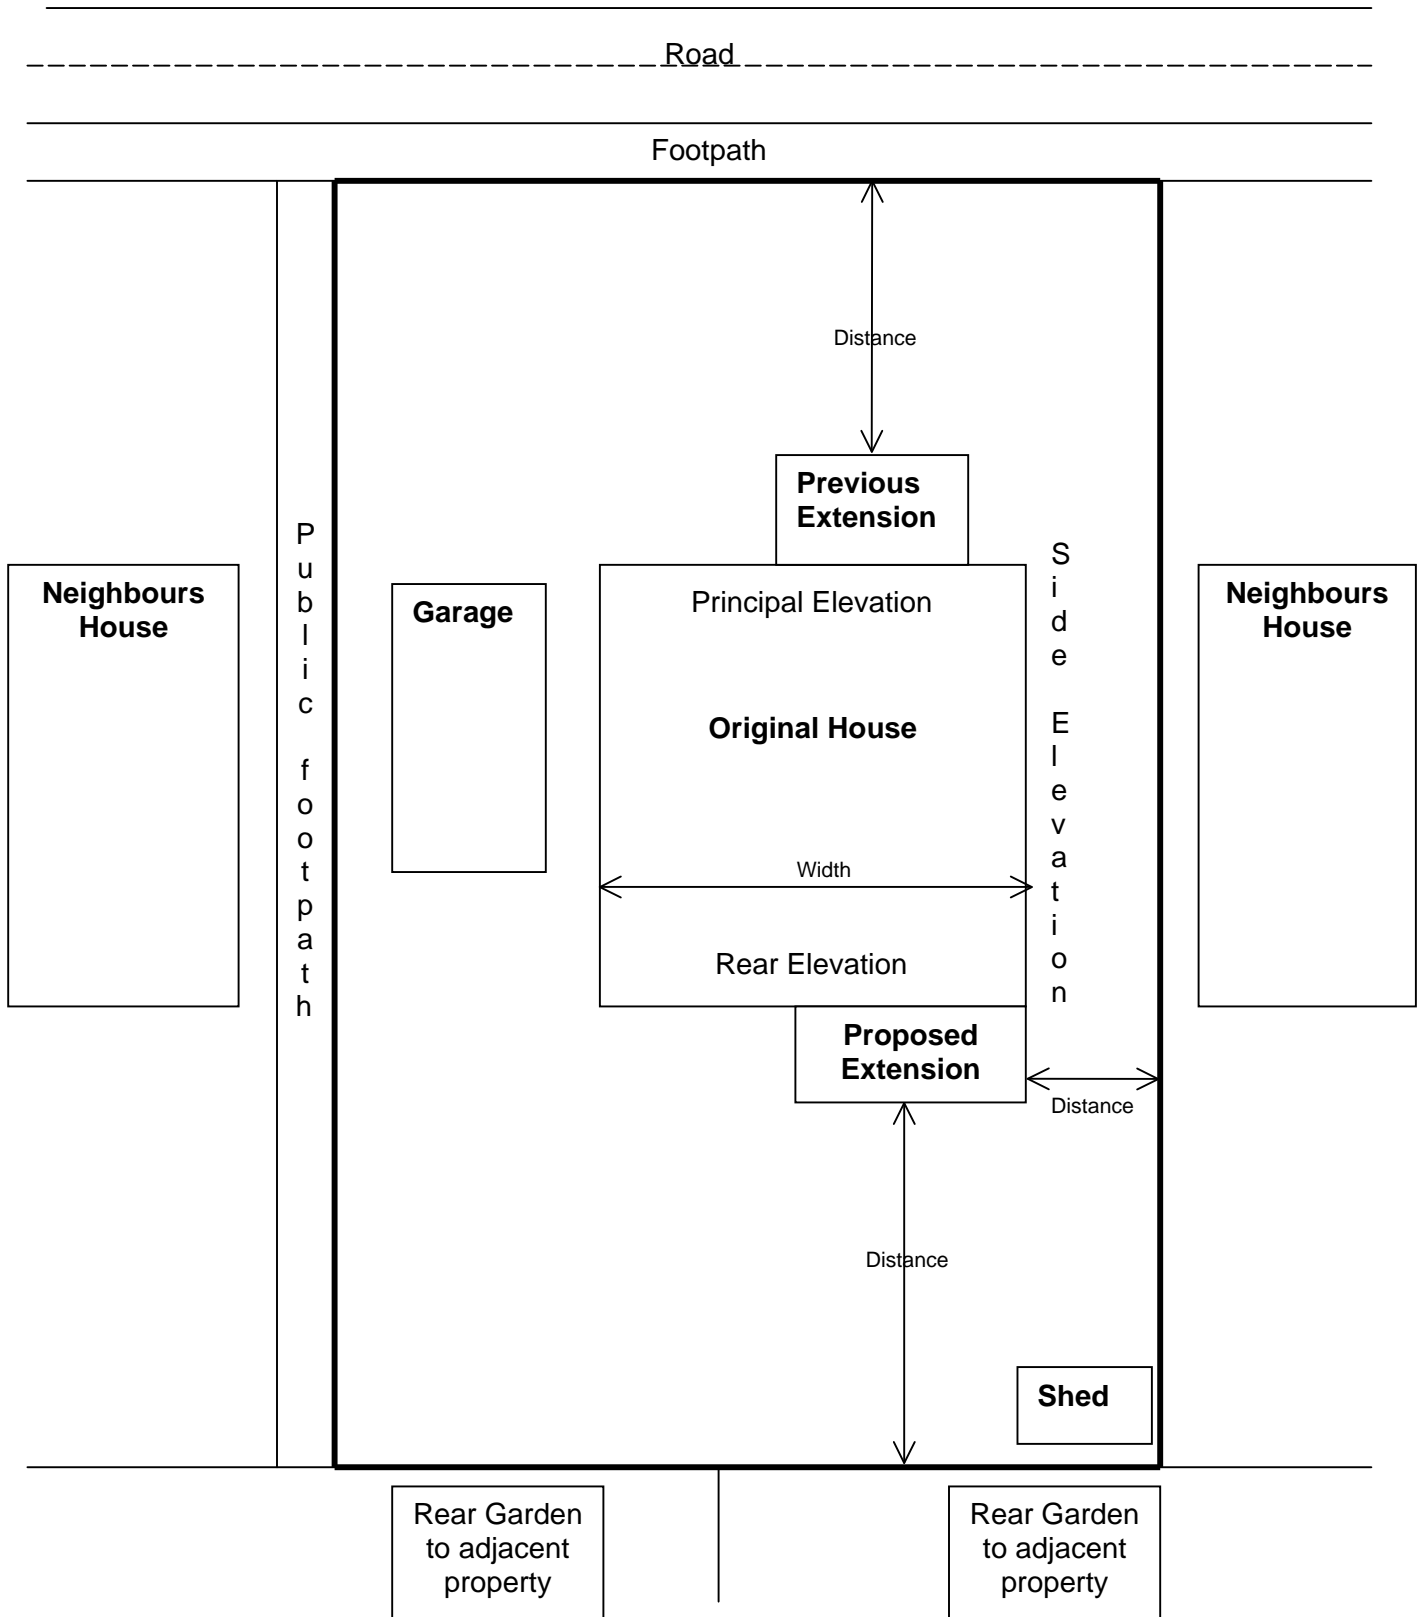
Road

Footpath

Distance

Previous Extension

Neighbours House

Public footpath

Garage

Principal Elevation

Original House

Width

Rear Elevation

Side Elevation

Neighbours House

Proposed Extension

Distance

Distance

Shed

Rear Garden to adjacent property

Rear Garden to adjacent property